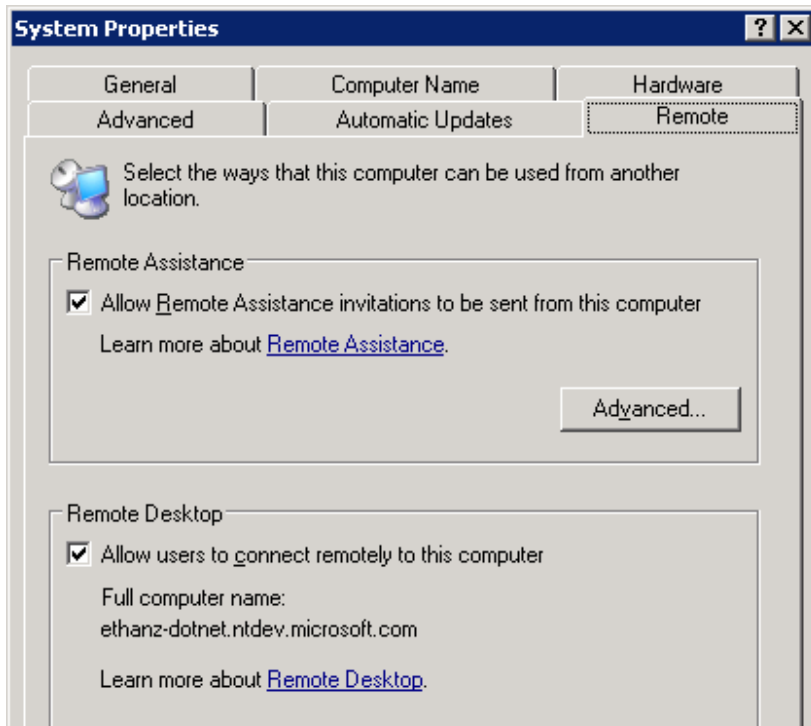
System Properties

? X

General | Computer Name | Hardware
Advanced | Automatic Updates | Remote

Select the ways that this computer can be used from another location.

Remote Assistance

Allow Remote Assistance invitations to be sent from this computer

Learn more about Remote Assistance.

Advanced...

Remote Desktop

Allow users to connect remotely to this computer

Full computer name:
ethanz-dotnet.ntdev.microsoft.com

Learn more about Remote Desktop.